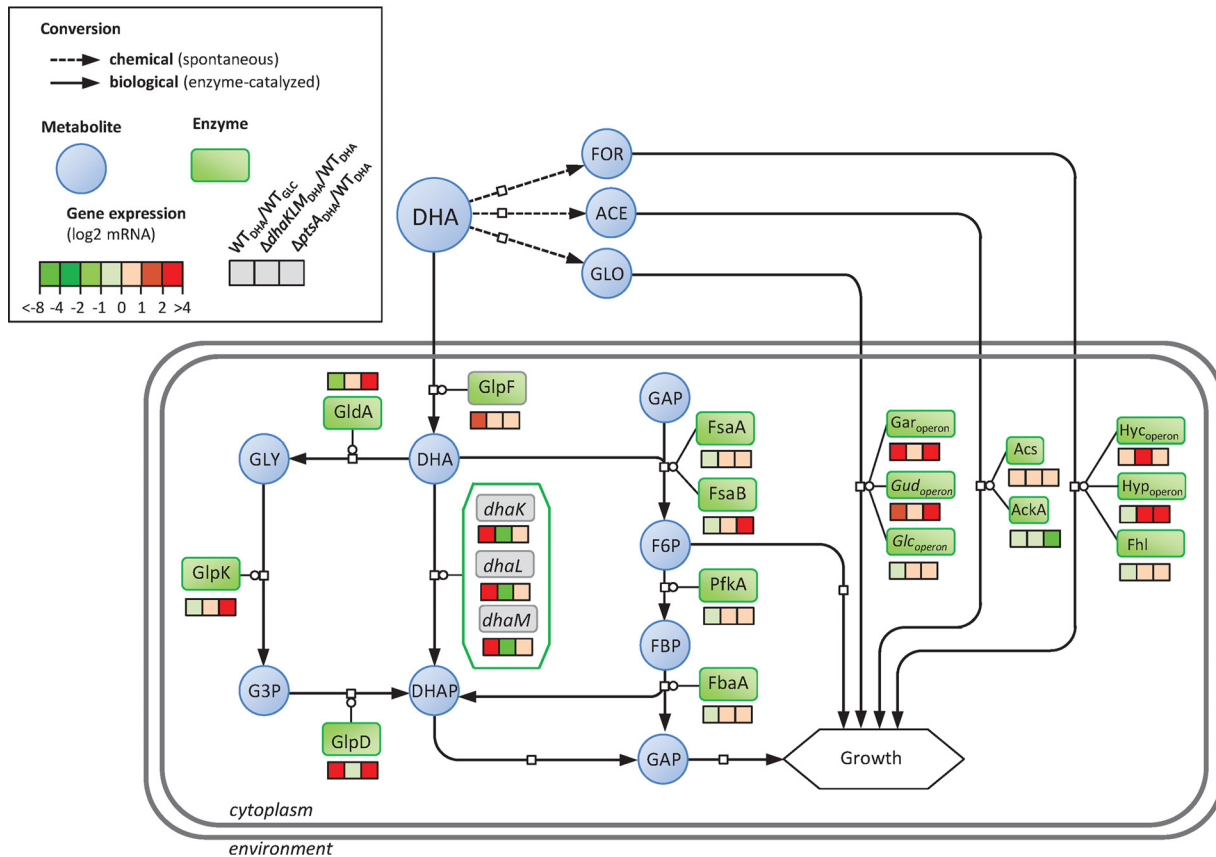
Conversion
chemical (spontaneous)
biological (enzyme-catalyzed)

Metabolite
Enzyme

Gene expression
(log2 mRNA)

<-8 -4 -2 -1 0 1 2 >4

$WT_{DHA}/WT_{GLC}$
$\Delta dhaKLM_{DHA}/WT_{DHA}$
$\Delta ptsA_{DHA}/WT_{DHA}$

DHA
FOR
ACE
GLO

GlpF
GldA
GLY
DHA
GAP
FsaA
FsaB
dhaK
dhaL
dhaM
F6P
PfkA
FBP
FbaA
GlpK
G3P
DHAP
GlpD
GAP
Growth

$Gar_{operon}$
$Gud_{operon}$
$Glc_{operon}$
Acs
AckA
$Hyc_{operon}$
$Hyp_{operon}$
Fhl

cytoplasm
environment